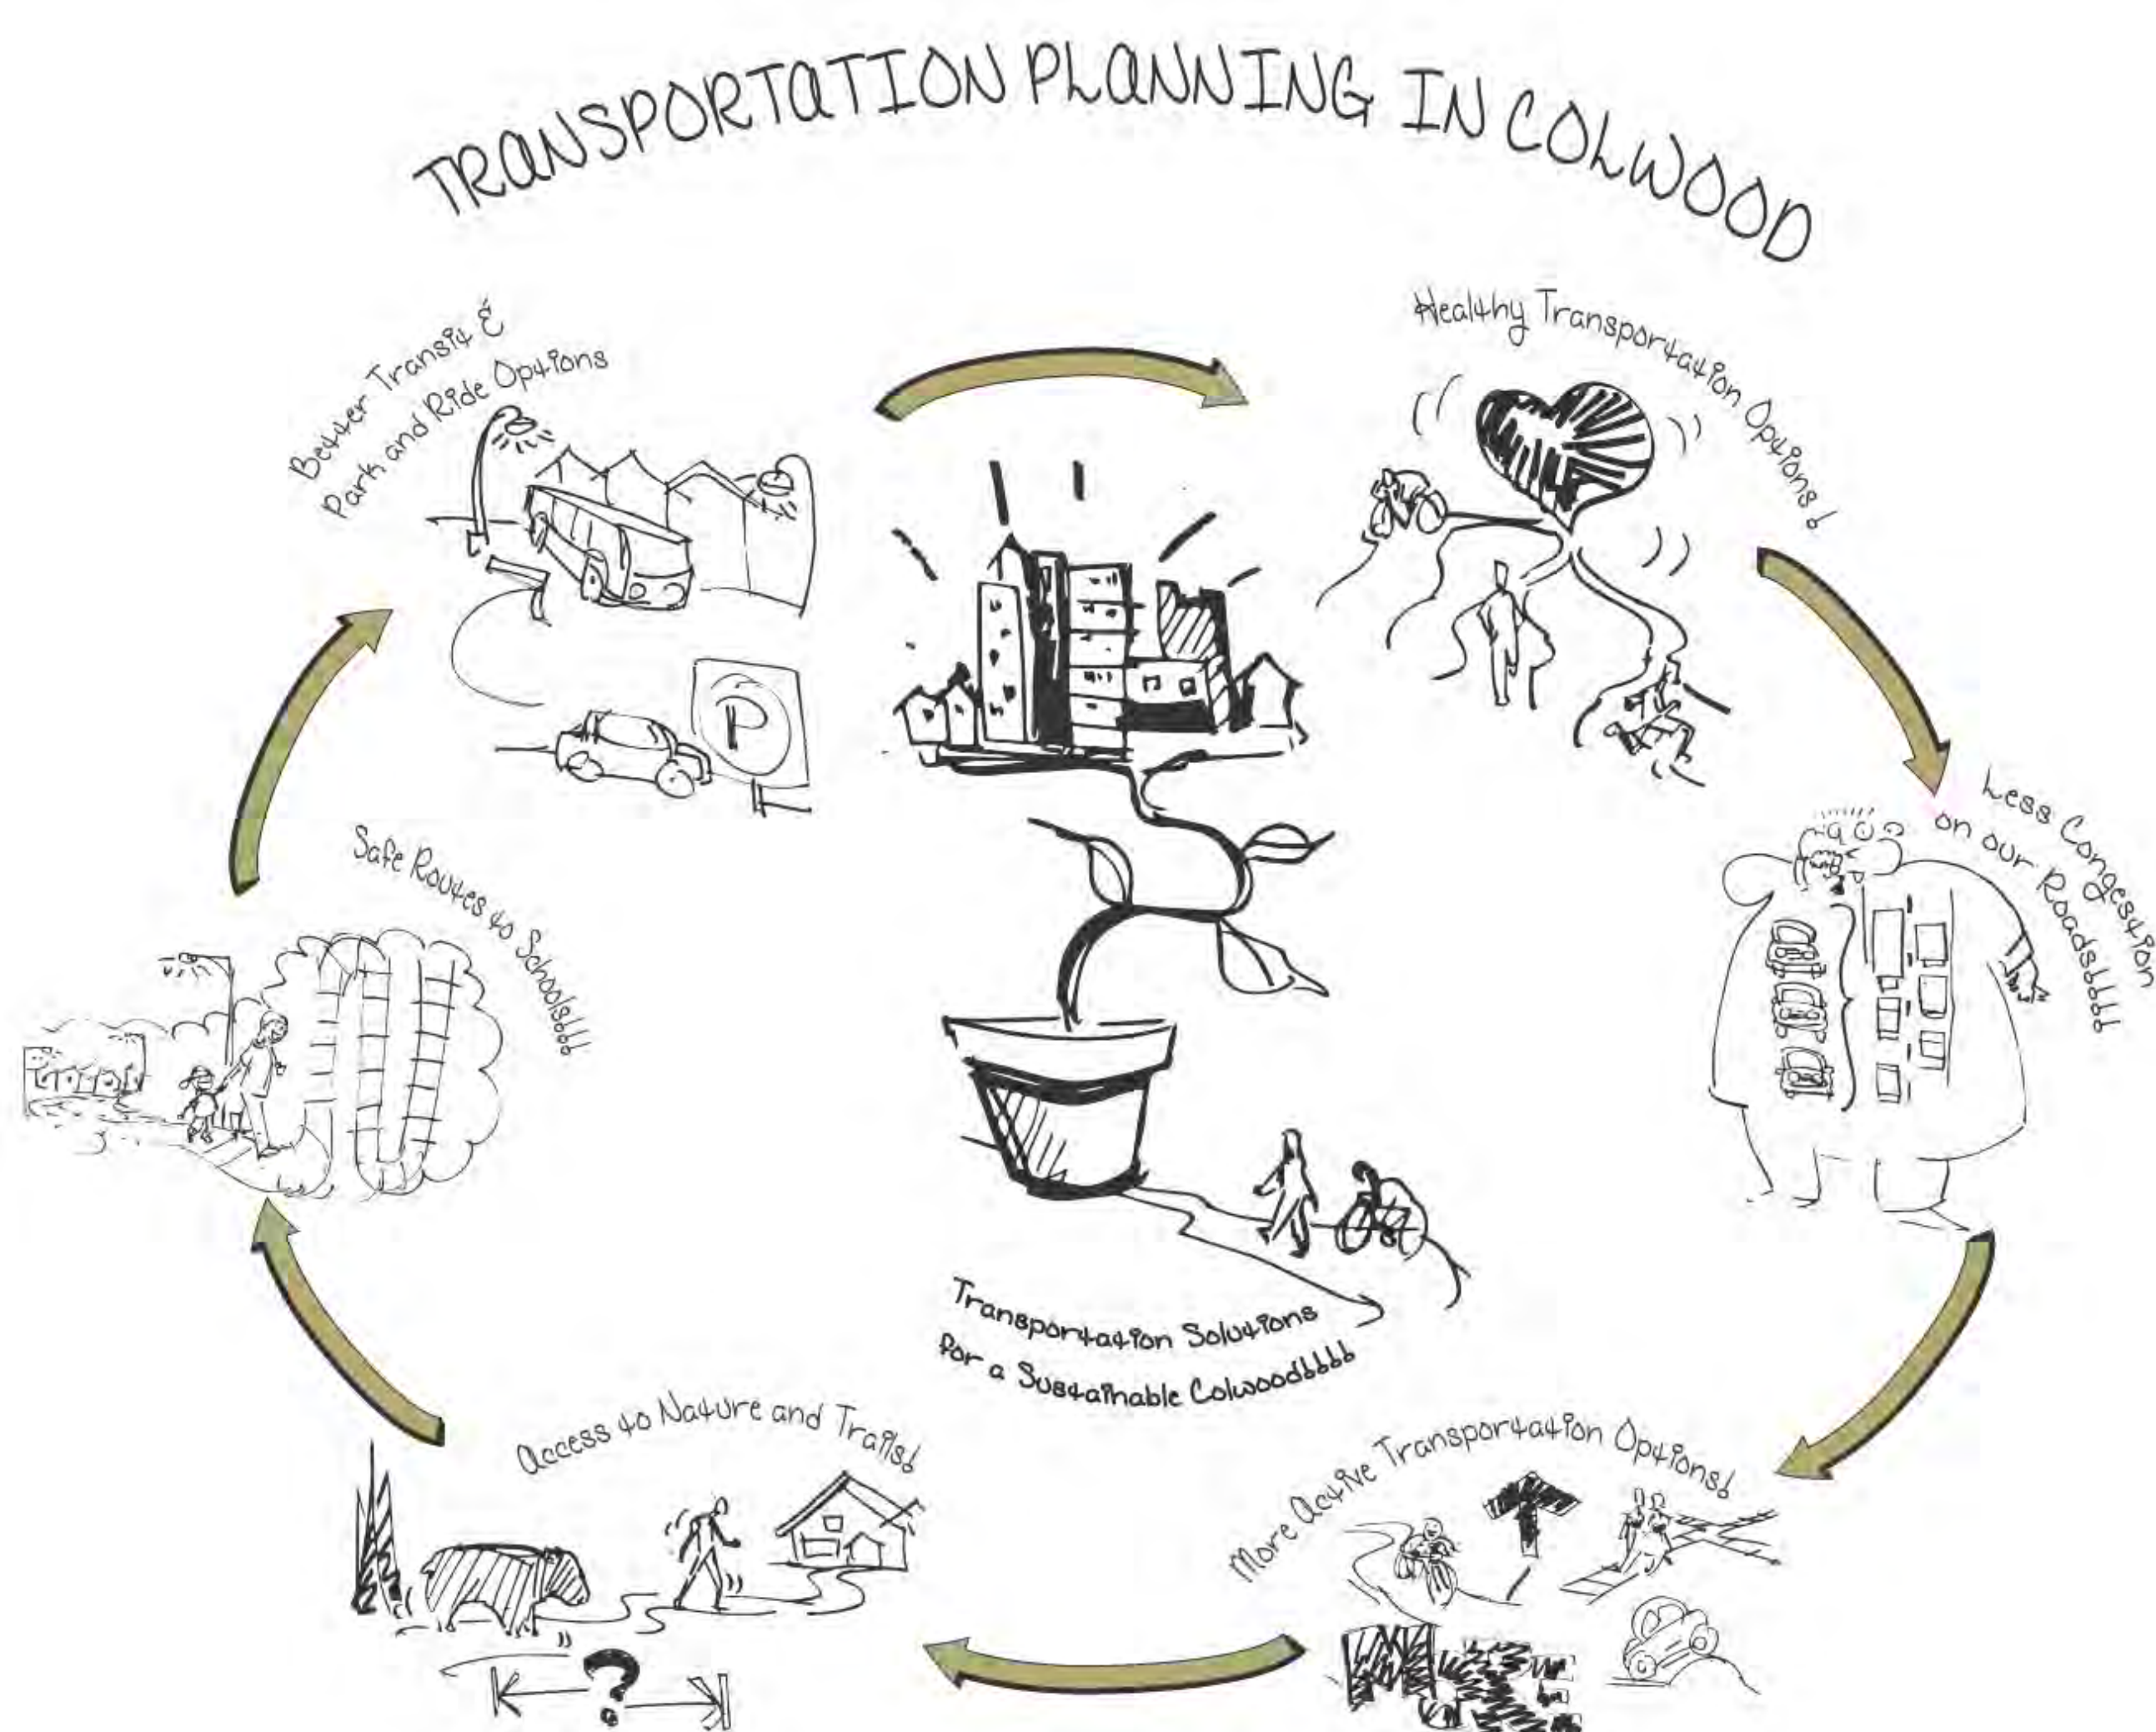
TRANSPORTATION PLANNING IN COLWOOD

Better Transit & Park and Ride Options

Healthy Transportation Options!

Less Congestion on our Roads!!!!

Safe Routes to Schools!!!!

Transportation Solutions for a Sustainable Colwood!!!!

Access to Nature and Trails!

More Active Transportation Options!

P

?